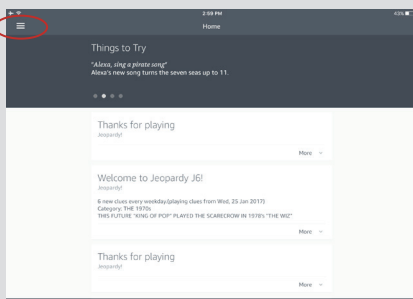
2:59 PM
43%

Home

Things to Try

"Alexa, sing a pirate song"
Alexa's new song turns the seven seas up to 11.

Thanks for playing
Jeopardy!

More

Welcome to Jeopardy J6!
Jeopardy!

6 new clues every weekday.(playing clues from Wed, 25 Jan 2017)
Category: THE 1970s
THIS FUTURE "KING OF POP" PLAYED THE SCARECROW IN 1978'S "THE WIZ"

More

Thanks for playing
Jeopardy!

More